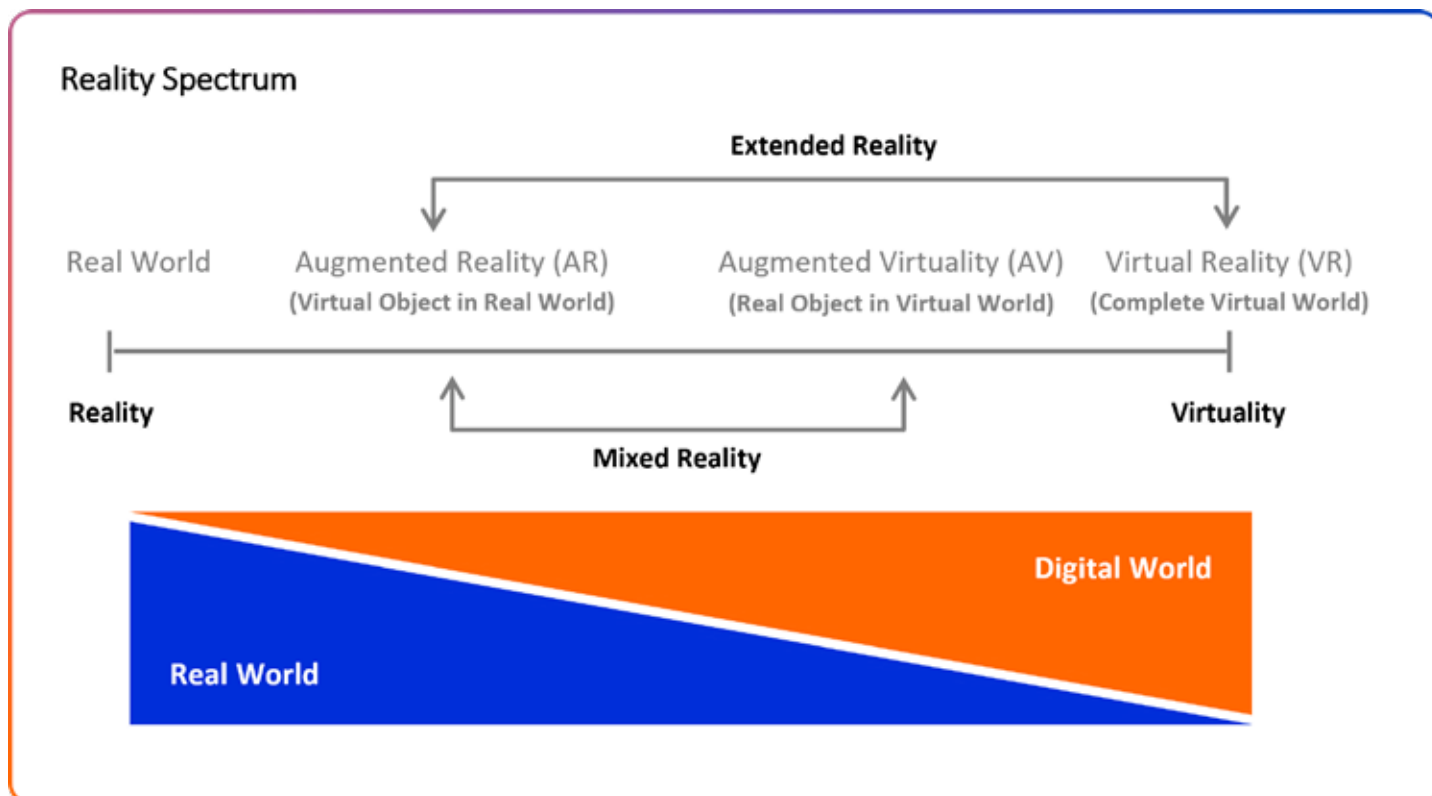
Reality Spectrum

Extended Reality

Real World

Augmented Reality (AR)
(Virtual Object in Real World)

Augmented Virtuality (AV)
(Real Object in Virtual World)

Virtual Reality (VR)
(Complete Virtual World)

Reality

Virtuality

Mixed Reality

Digital World

Real World